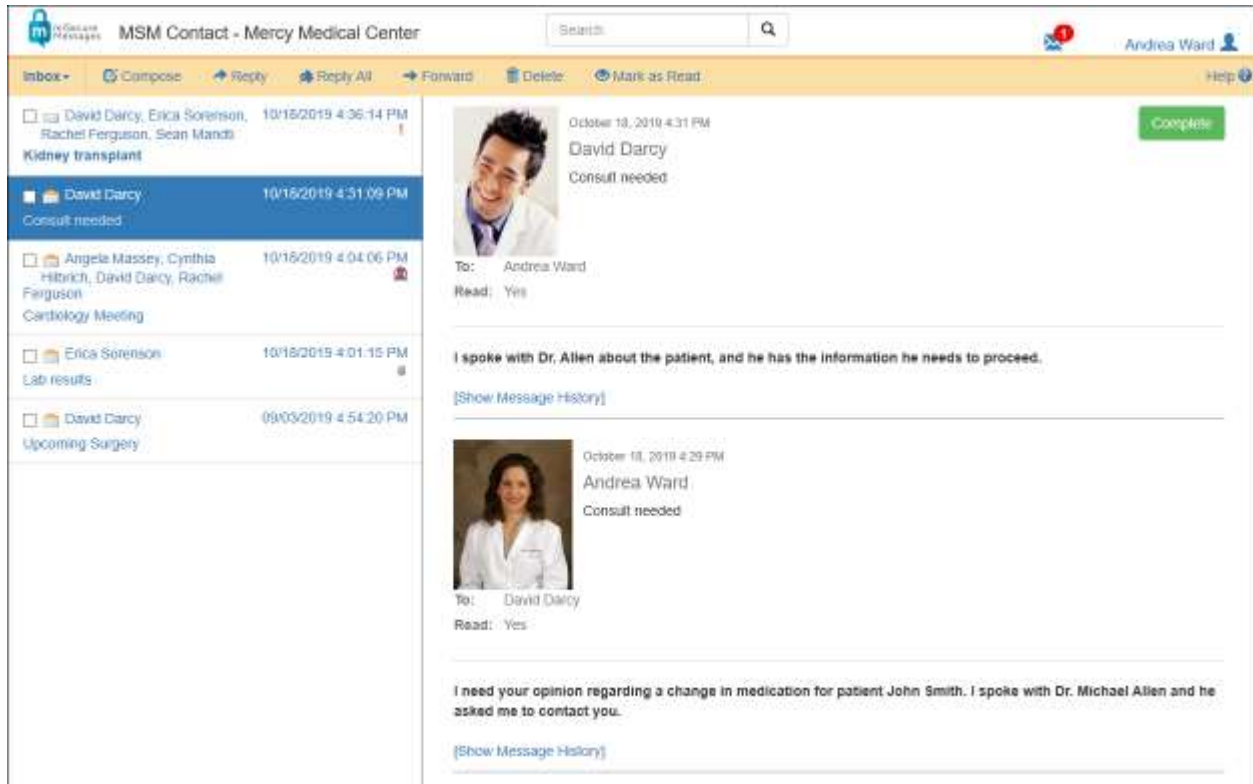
mSecure Messages MSM Contact - Mercy Medical Center

Search

1

Andrea Ward

Inbox ▾ Compose Reply Reply All Forward Delete Mark as Read Help

David Darcy, Erica Sorenson, Rachel Ferguson, Sean Mandti 10/18/2019 4:36:14 PM
!
Kidney transplant

David Darcy 10/18/2019 4:31:09 PM
Consult needed

Angela Massey, Cynthia Hilbrich, David Darcy, Rachel Ferguson 10/18/2019 4:04:06 PM
Cardiology Meeting

Erica Sorenson 10/18/2019 4:01:15 PM
Lab results

David Darcy 09/03/2019 4:54:20 PM
Upcoming Surgery

October 18, 2019 4:31 PM
David Darcy
Consult needed

Complete

To: Andrea Ward
Read: Yes

I spoke with Dr. Allen about the patient, and he has the information he needs to proceed.

[Show Message History]

October 18, 2019 4:29 PM
Andrea Ward
Consult needed

To: David Darcy
Read: Yes

I need your opinion regarding a change in medication for patient John Smith. I spoke with Dr. Michael Allen and he asked me to contact you.

[Show Message History]